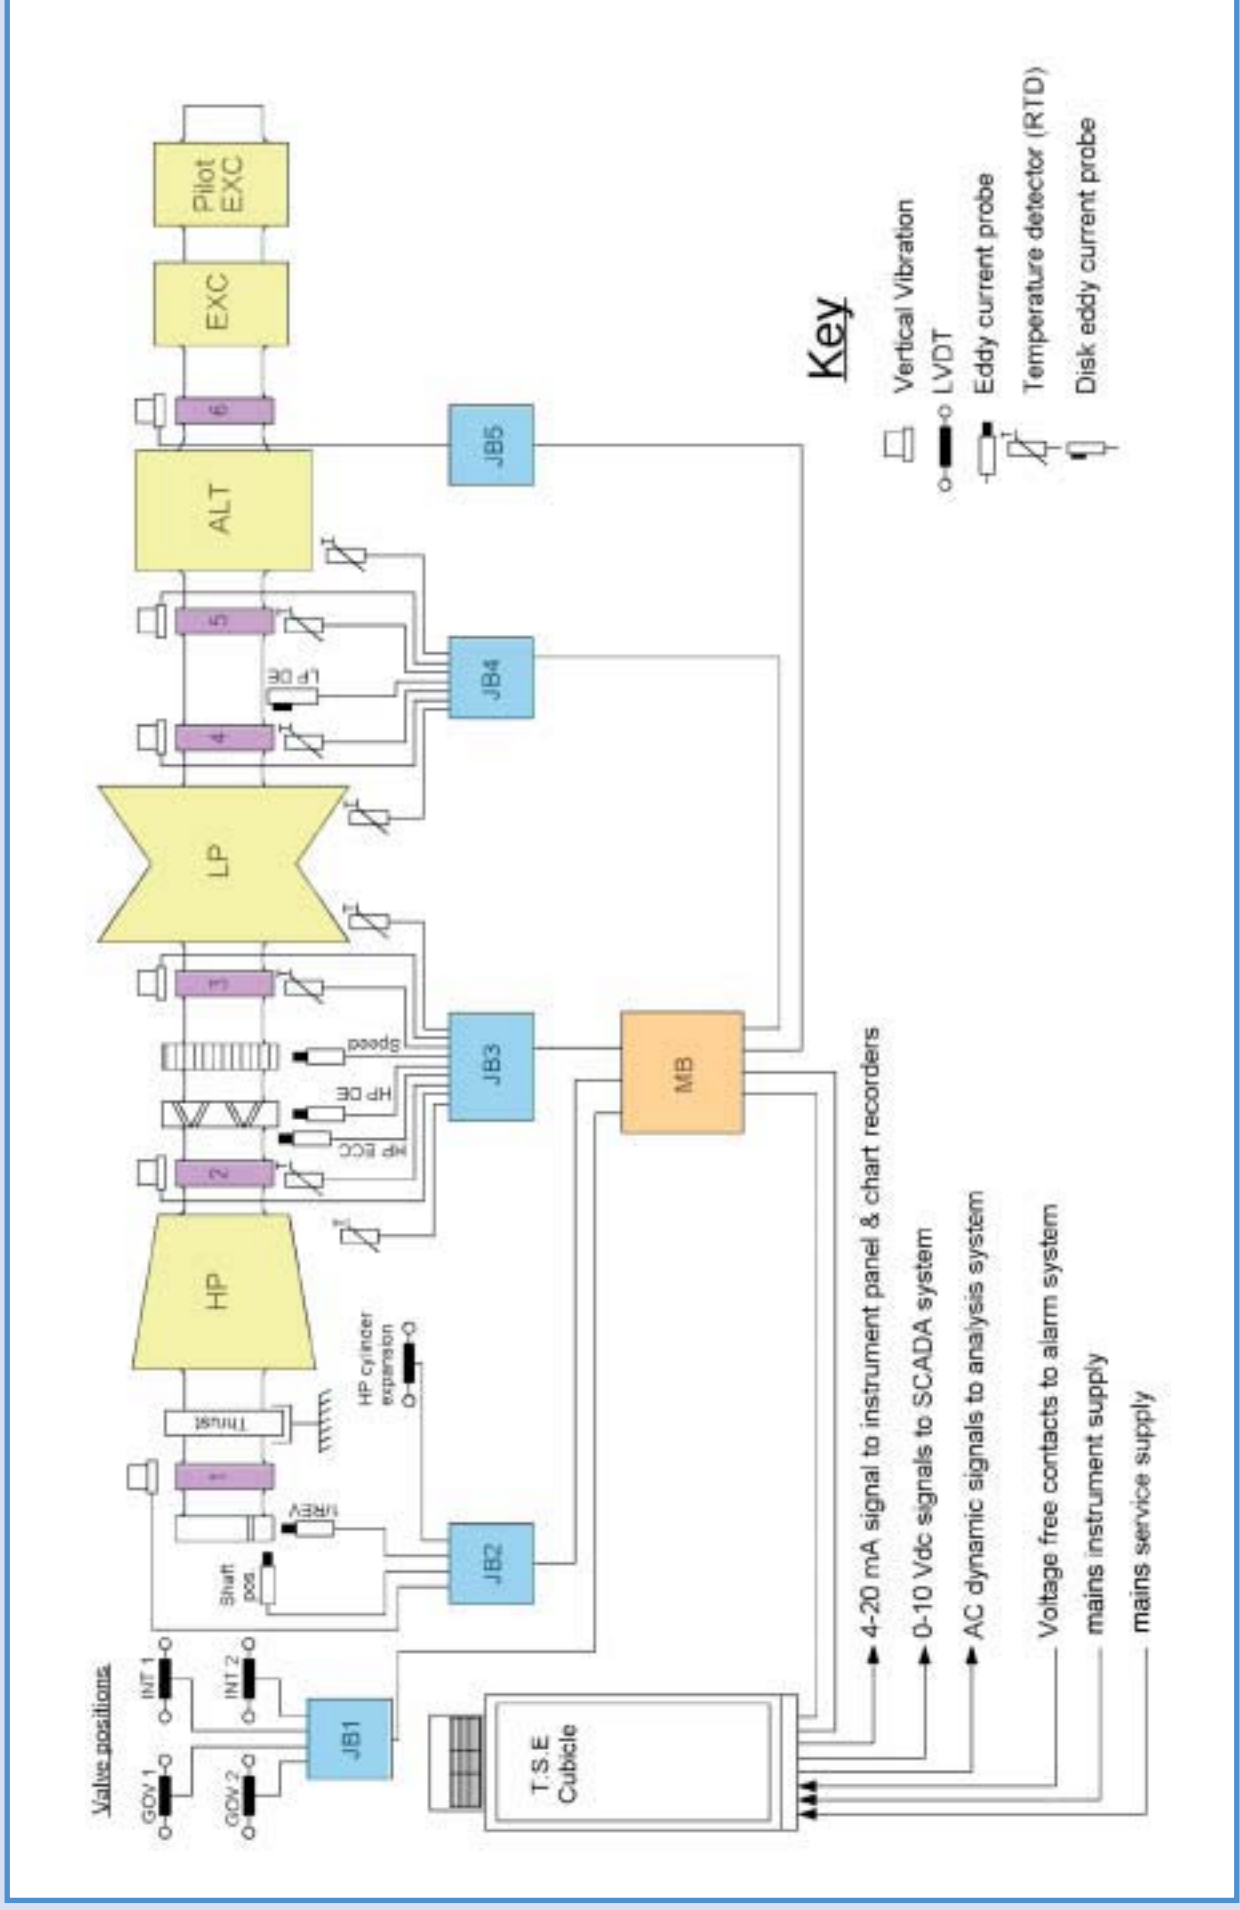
Pilot EXC

EXC

6

ALT

JB5

5

LP DE

JB4

4

LP

3

Speed

JB3

MB

HP DE

HP ECC

2

HP

HP cylinder expansion

Thrust

1

1/REV

Shaft pos

JB2

Valve positions

INT 1

INT 2

GOV 1

GOV 2

JB1

T.S.E Cubicle

4-20 mA signal to instrument panel & chart recorders

0-10 Vdc signals to SCADA system

AC dynamic signals to analysis system

Voltage free contacts to alarm system

mains instrument supply

mains service supply

Key

Vertical Vibration

LVDT

Eddy current probe

Temperature detector (RTD)

Disk eddy current probe